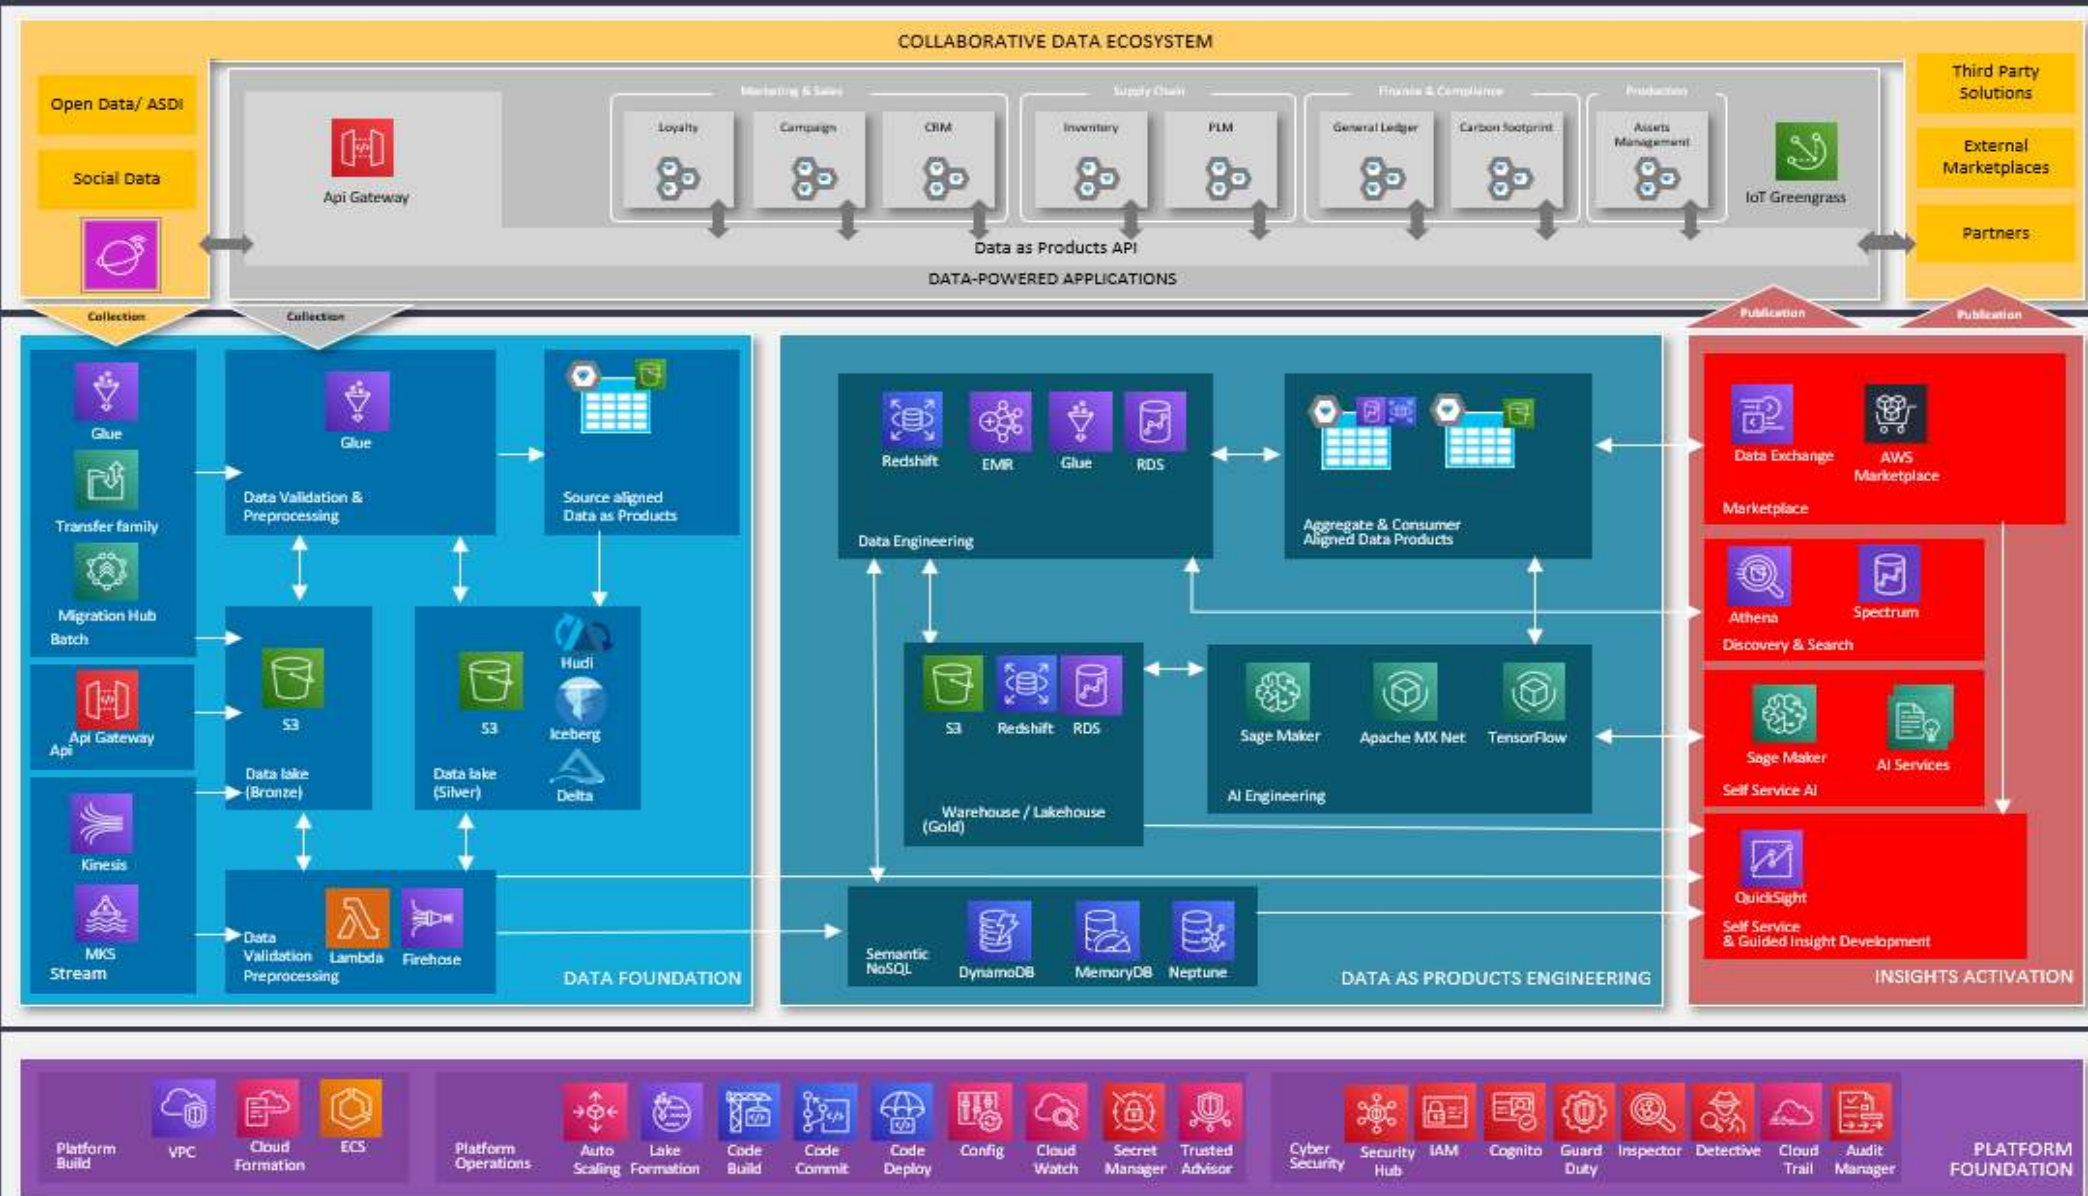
COLLABORATIVE DATA ECOSYSTEM

Open Data/ ASDI
Social Data

Api Gateway

Marketing & Sales
Loyalty
Campaign
CRM

Supply Chain
Inventory
PLM

Finance & Compliance
General Ledger
Carbon footprint

Production
Assets Management

IoT Greengrass

Data as Products API
DATA-POWERED APPLICATIONS

Third Party Solutions
External Marketplaces
Partners

Collection
Collection
Publication
Publication

Glue
Transfer family
Migration Hub
Batch
Api Gateway
Api
Kinesis
MKS
Stream

Glue
Data Validation & Preprocessing

Source aligned Data as Products

S3
Data lake (Bronze)

S3
Hudi
Iceberg
Delta
Data lake (Silver)

Data Validation Preprocessing
Lambda
Firehose

DATA FOUNDATION

Redshift
EMR
Glue
RDS
Data Engineering

Aggregate & Consumer Aligned Data Products

S3
Redshift
RDS
Warehouse / Lakehouse (Gold)

Sage Maker
Apache MX Net
TensorFlow
AI Engineering

Semantic NoSQL
DynamoDB
MemoryDB
Neptune

DATA AS PRODUCTS ENGINEERING

Data Exchange
AWS Marketplace
Marketplace

Athena
Spectrum
Discovery & Search

Sage Maker
AI Services
Self Service AI

QuickSight
Self Service & Guided Insight Development

INSIGHTS ACTIVATION

Platform Build
VPC
Cloud Formation
ECS

Platform Operations
Auto Scaling
Lake Formation
Code Build
Code Commit
Code Deploy
Config
Cloud Watch
Secret Manager
Trusted Advisor

Cyber Security
Security Hub
IAM
Cognito
Guard Duty
Inspector
Detective
Cloud Trail
Audit Manager

PLATFORM FOUNDATION